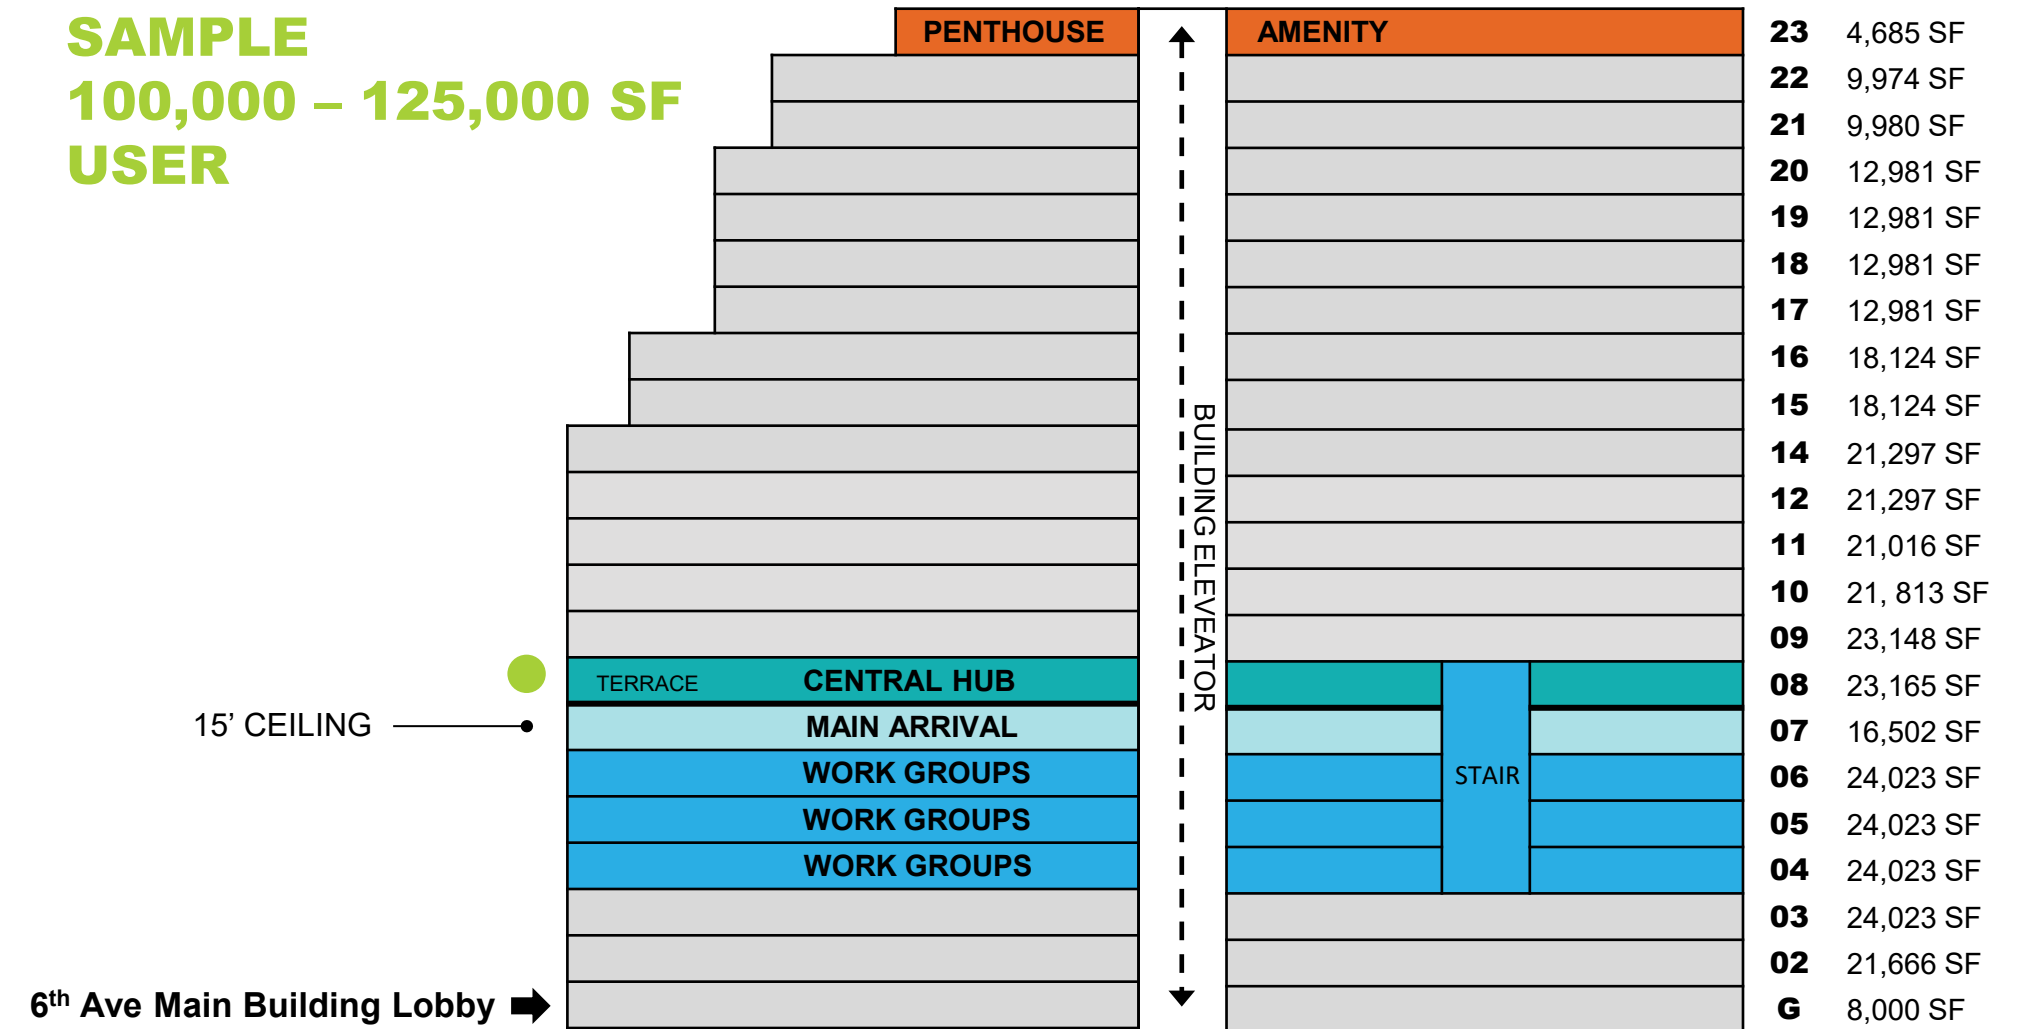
SAMPLE
100,000 – 125,000 SF
USER

PENTHOUSE

AMENITY

BUILDING ELEVEATOR

TERRACE CENTRAL HUB

15’ CEILING

MAIN ARRIVAL

WORK GROUPS

WORK GROUPS

WORK GROUPS

STAIR

$6^{th}$ Ave Main Building Lobby

| | |
|---|---|
| 23 | 4,685 SF |
| 22 | 9,974 SF |
| 21 | 9,980 SF |
| 20 | 12,981 SF |
| 19 | 12,981 SF |
| 18 | 12,981 SF |
| 17 | 12,981 SF |
| 16 | 18,124 SF |
| 15 | 18,124 SF |
| 14 | 21,297 SF |
| 12 | 21,297 SF |
| 11 | 21,016 SF |
| 10 | 21, 813 SF |
| 09 | 23,148 SF |
| 08 | 23,165 SF |
| 07 | 16,502 SF |
| 06 | 24,023 SF |
| 05 | 24,023 SF |
| 04 | 24,023 SF |
| 03 | 24,023 SF |
| 02 | 21,666 SF |
| G | 8,000 SF |